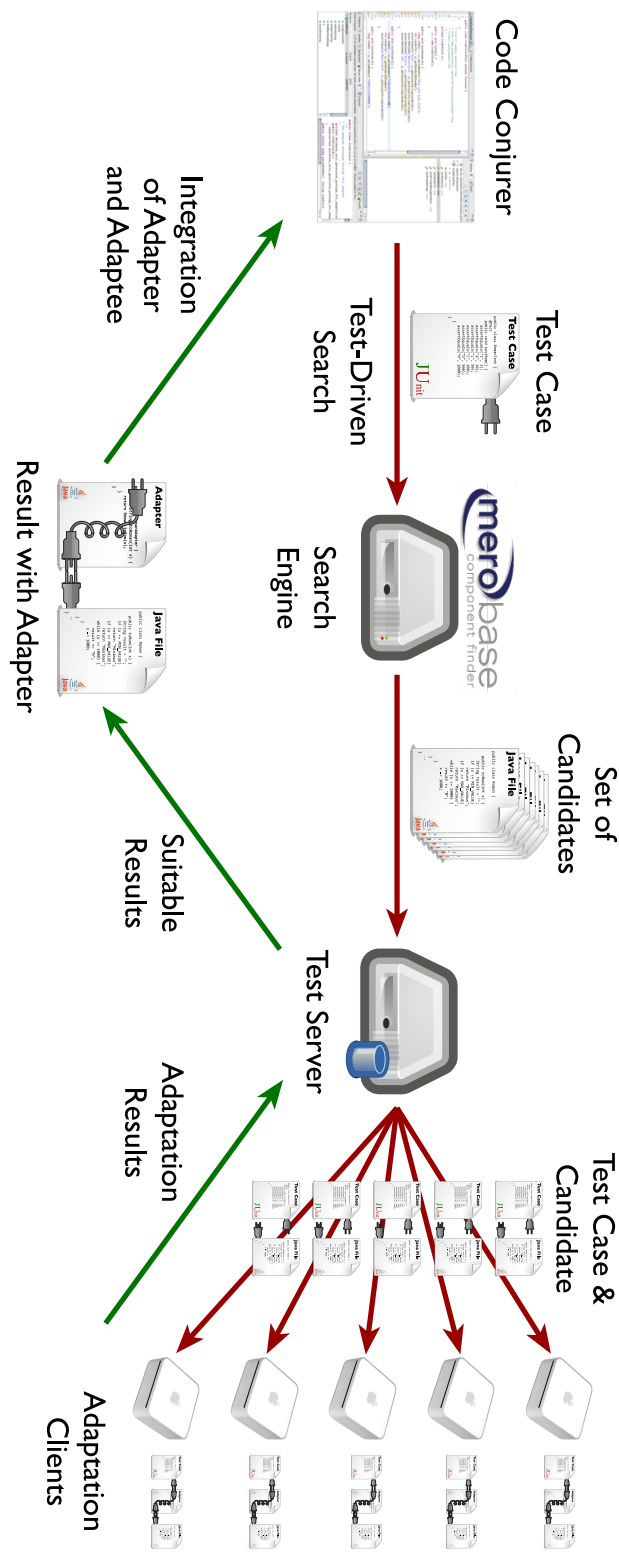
Code Conjurer

Test Case

Test-Driven Search

Integration of Adapter and Adaptee

Search Engine

merobase component finder

Set of Candidates

Java File

Adapter

Result with Adapter

Suitable Results

Test Server

Test Case & Candidate

Adaptation Results

Adaptation Clients